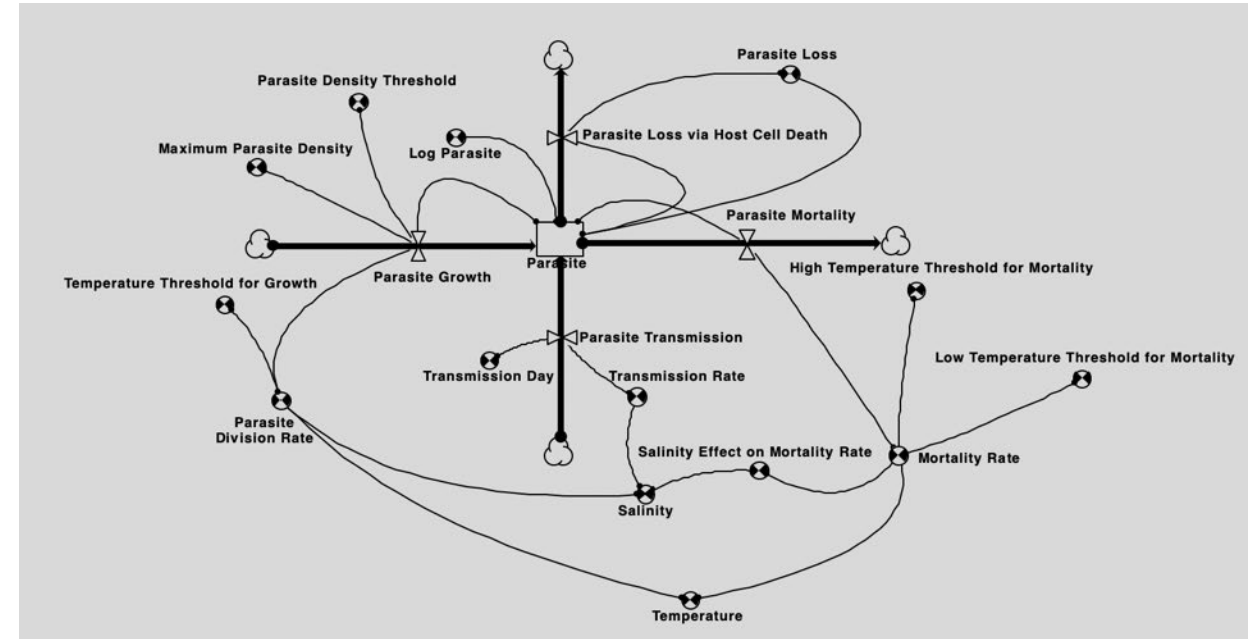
Parasite Loss

Parasite Density Threshold

Parasite Loss via Host Cell Death

Maximum Parasite Density

Log Parasite

Parasite Mortality

Parasite

Parasite Growth

High Temperature Threshold for Mortality

Temperature Threshold for Growth

Parasite Transmission

Low Temperature Threshold for Mortality

Transmission Day

Transmission Rate

Parasite Division Rate

Salinity Effect on Mortality Rate

Mortality Rate

Salinity

Temperature